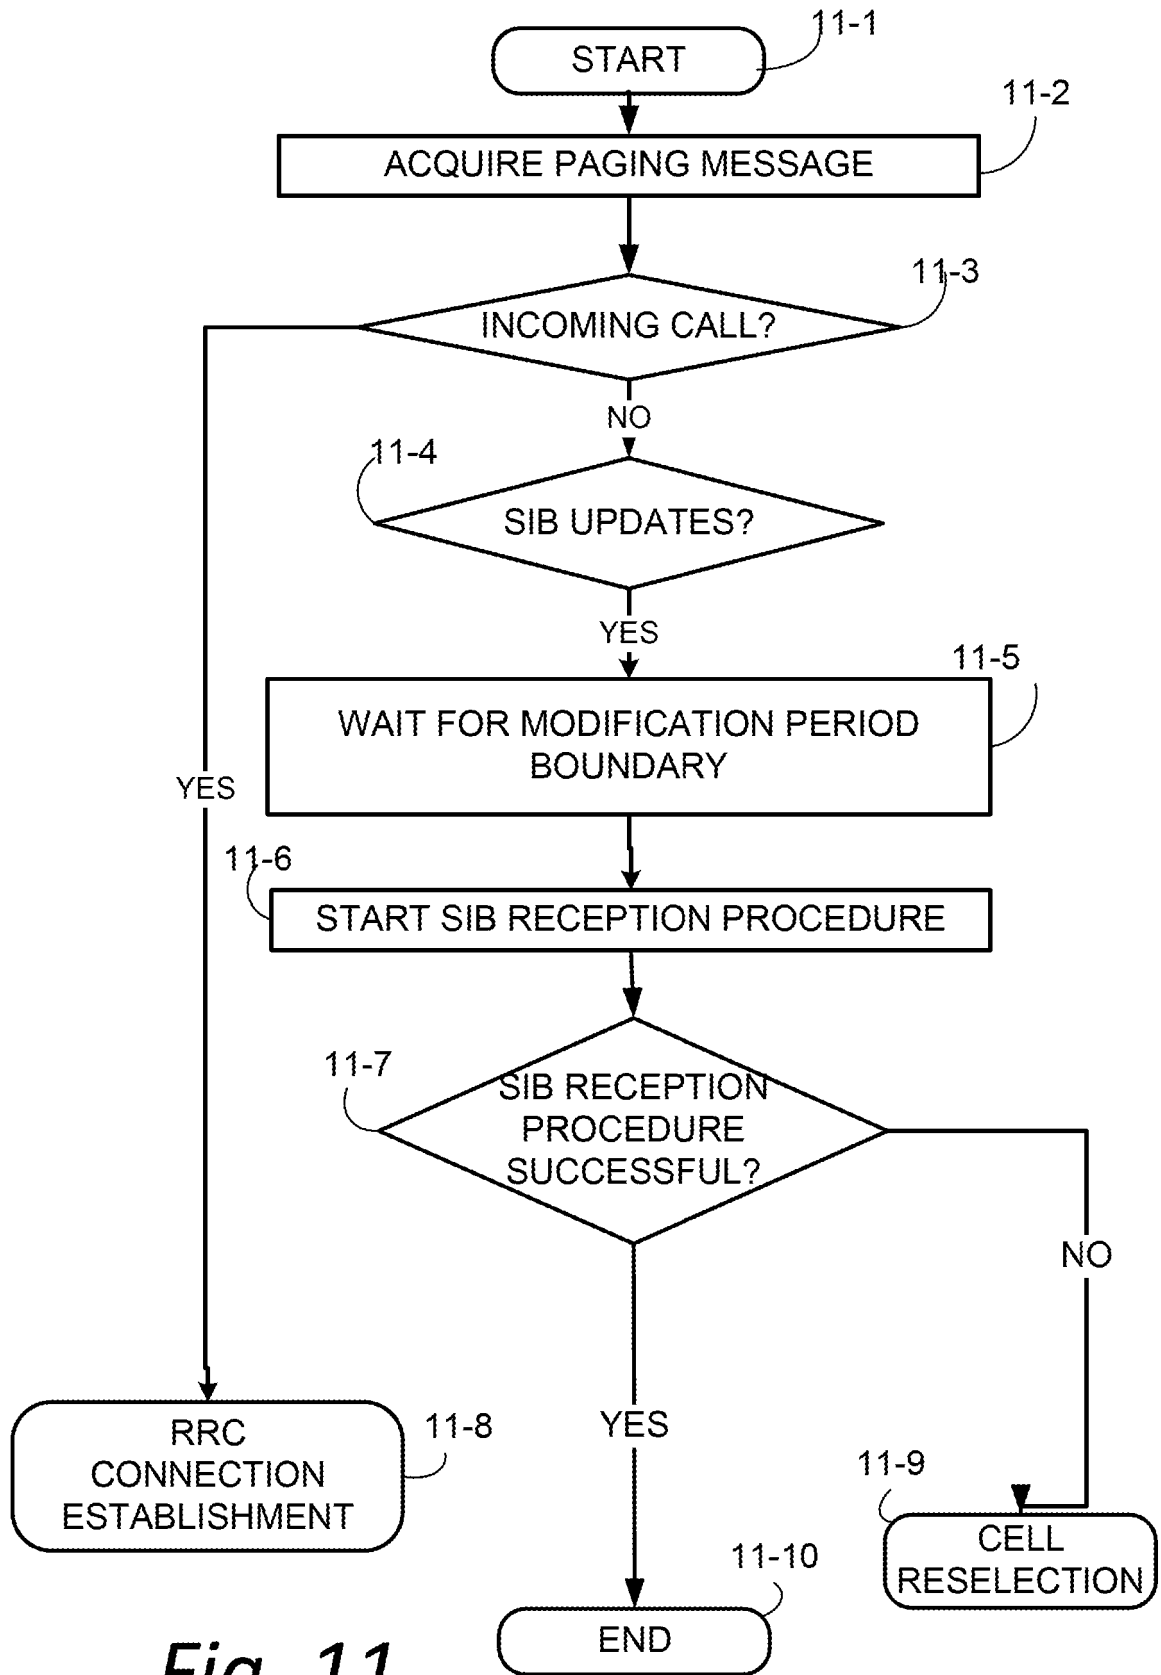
START
11-1
ACQUIRE PAGING MESSAGE
11-2
INCOMING CALL?
11-3
NO
11-4
SIB UPDATES?
YES
WAIT FOR MODIFICATION PERIOD BOUNDARY
11-5
YES
11-6
START SIB RECEPTION PROCEDURE
11-7
SIB RECEPTION PROCEDURE SUCCESSFUL?
NO
YES
RRC CONNECTION ESTABLISHMENT
11-8
11-9
CELL RESELECTION
11-10
END
Fig. 11